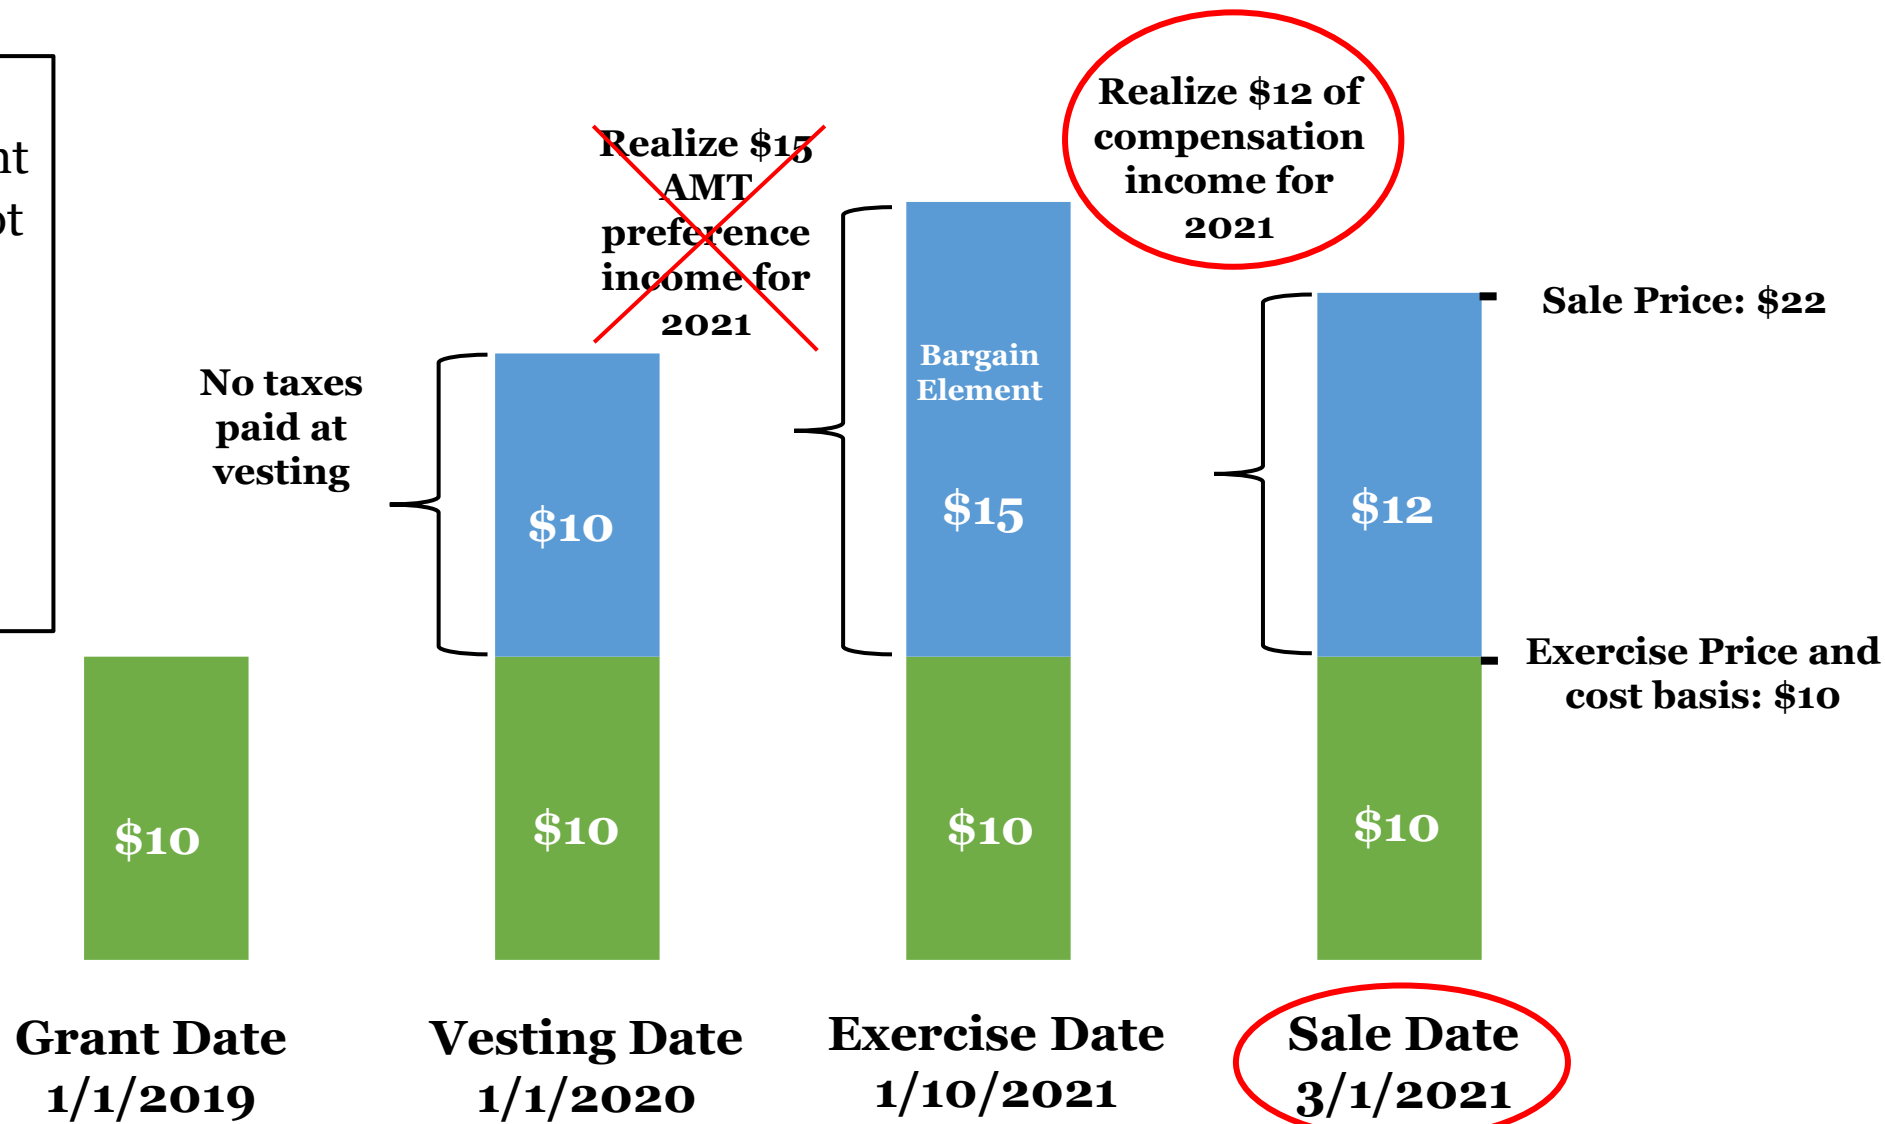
nt
ot

Realize $15 AMT preference income for 2021

Realize $12 of compensation income for 2021

No taxes paid at vesting

$10

Bargain Element

$15

$12

Sale Price: $22

Exercise Price and cost basis: $10

$10

$10

$10

$10

Grant Date
1/1/2019

Vesting Date
1/1/2020

Exercise Date
1/10/2021

Sale Date
3/1/2021